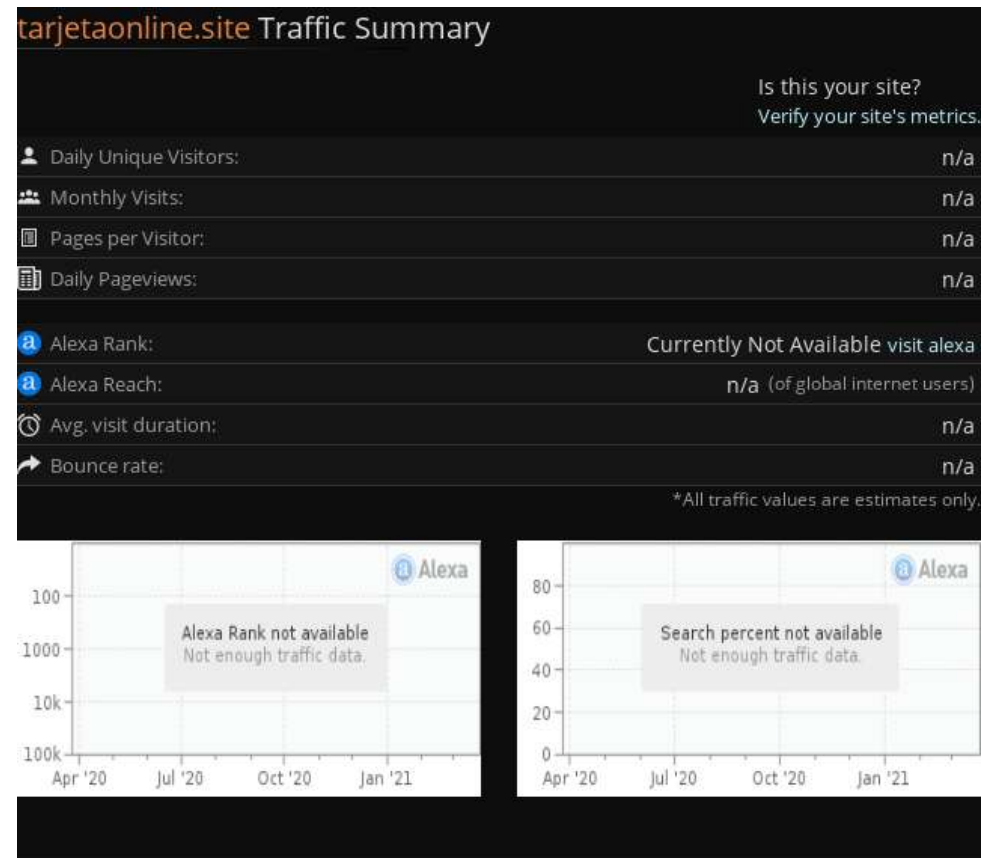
tarjetaonline.site Traffic Summary

Is this your site?
Verify your site's metrics.

| | |
|---|---|
| Daily Unique Visitors: | n/a |
| Monthly Visits: | n/a |
| Pages per Visitor: | n/a |
| Daily Pageviews: | n/a |
| Alexa Rank: | Currently Not Available visit alexa |
| Alexa Reach: | n/a (of global internet users) |
| Avg. visit duration: | n/a |
| Bounce rate: | n/a |

*All traffic values are estimates only.

Alexa
100
1000
10k
100k
Alexa Rank not available
Not enough traffic data.
Apr '20 Jul '20 Oct '20 Jan '21

Alexa
80
60
40
20
0
Search percent not available
Not enough traffic data.
Apr '20 Jul '20 Oct '20 Jan '21